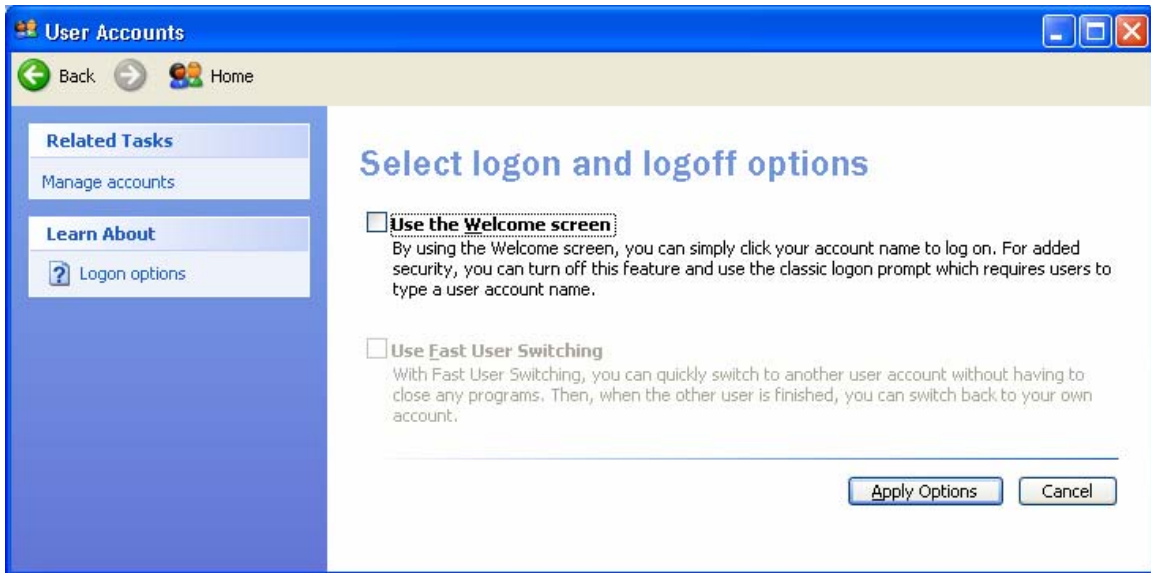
User Accounts

Back Home

Related Tasks

Manage accounts

Learn About

Logon options

Select logon and logoff options

Use the Welcome screen

By using the Welcome screen, you can simply click your account name to log on. For added security, you can turn off this feature and use the classic logon prompt which requires users to type a user account name.

Use Fast User Switching

With Fast User Switching, you can quickly switch to another user account without having to close any programs. Then, when the other user is finished, you can switch back to your own account.

Apply Options Cancel